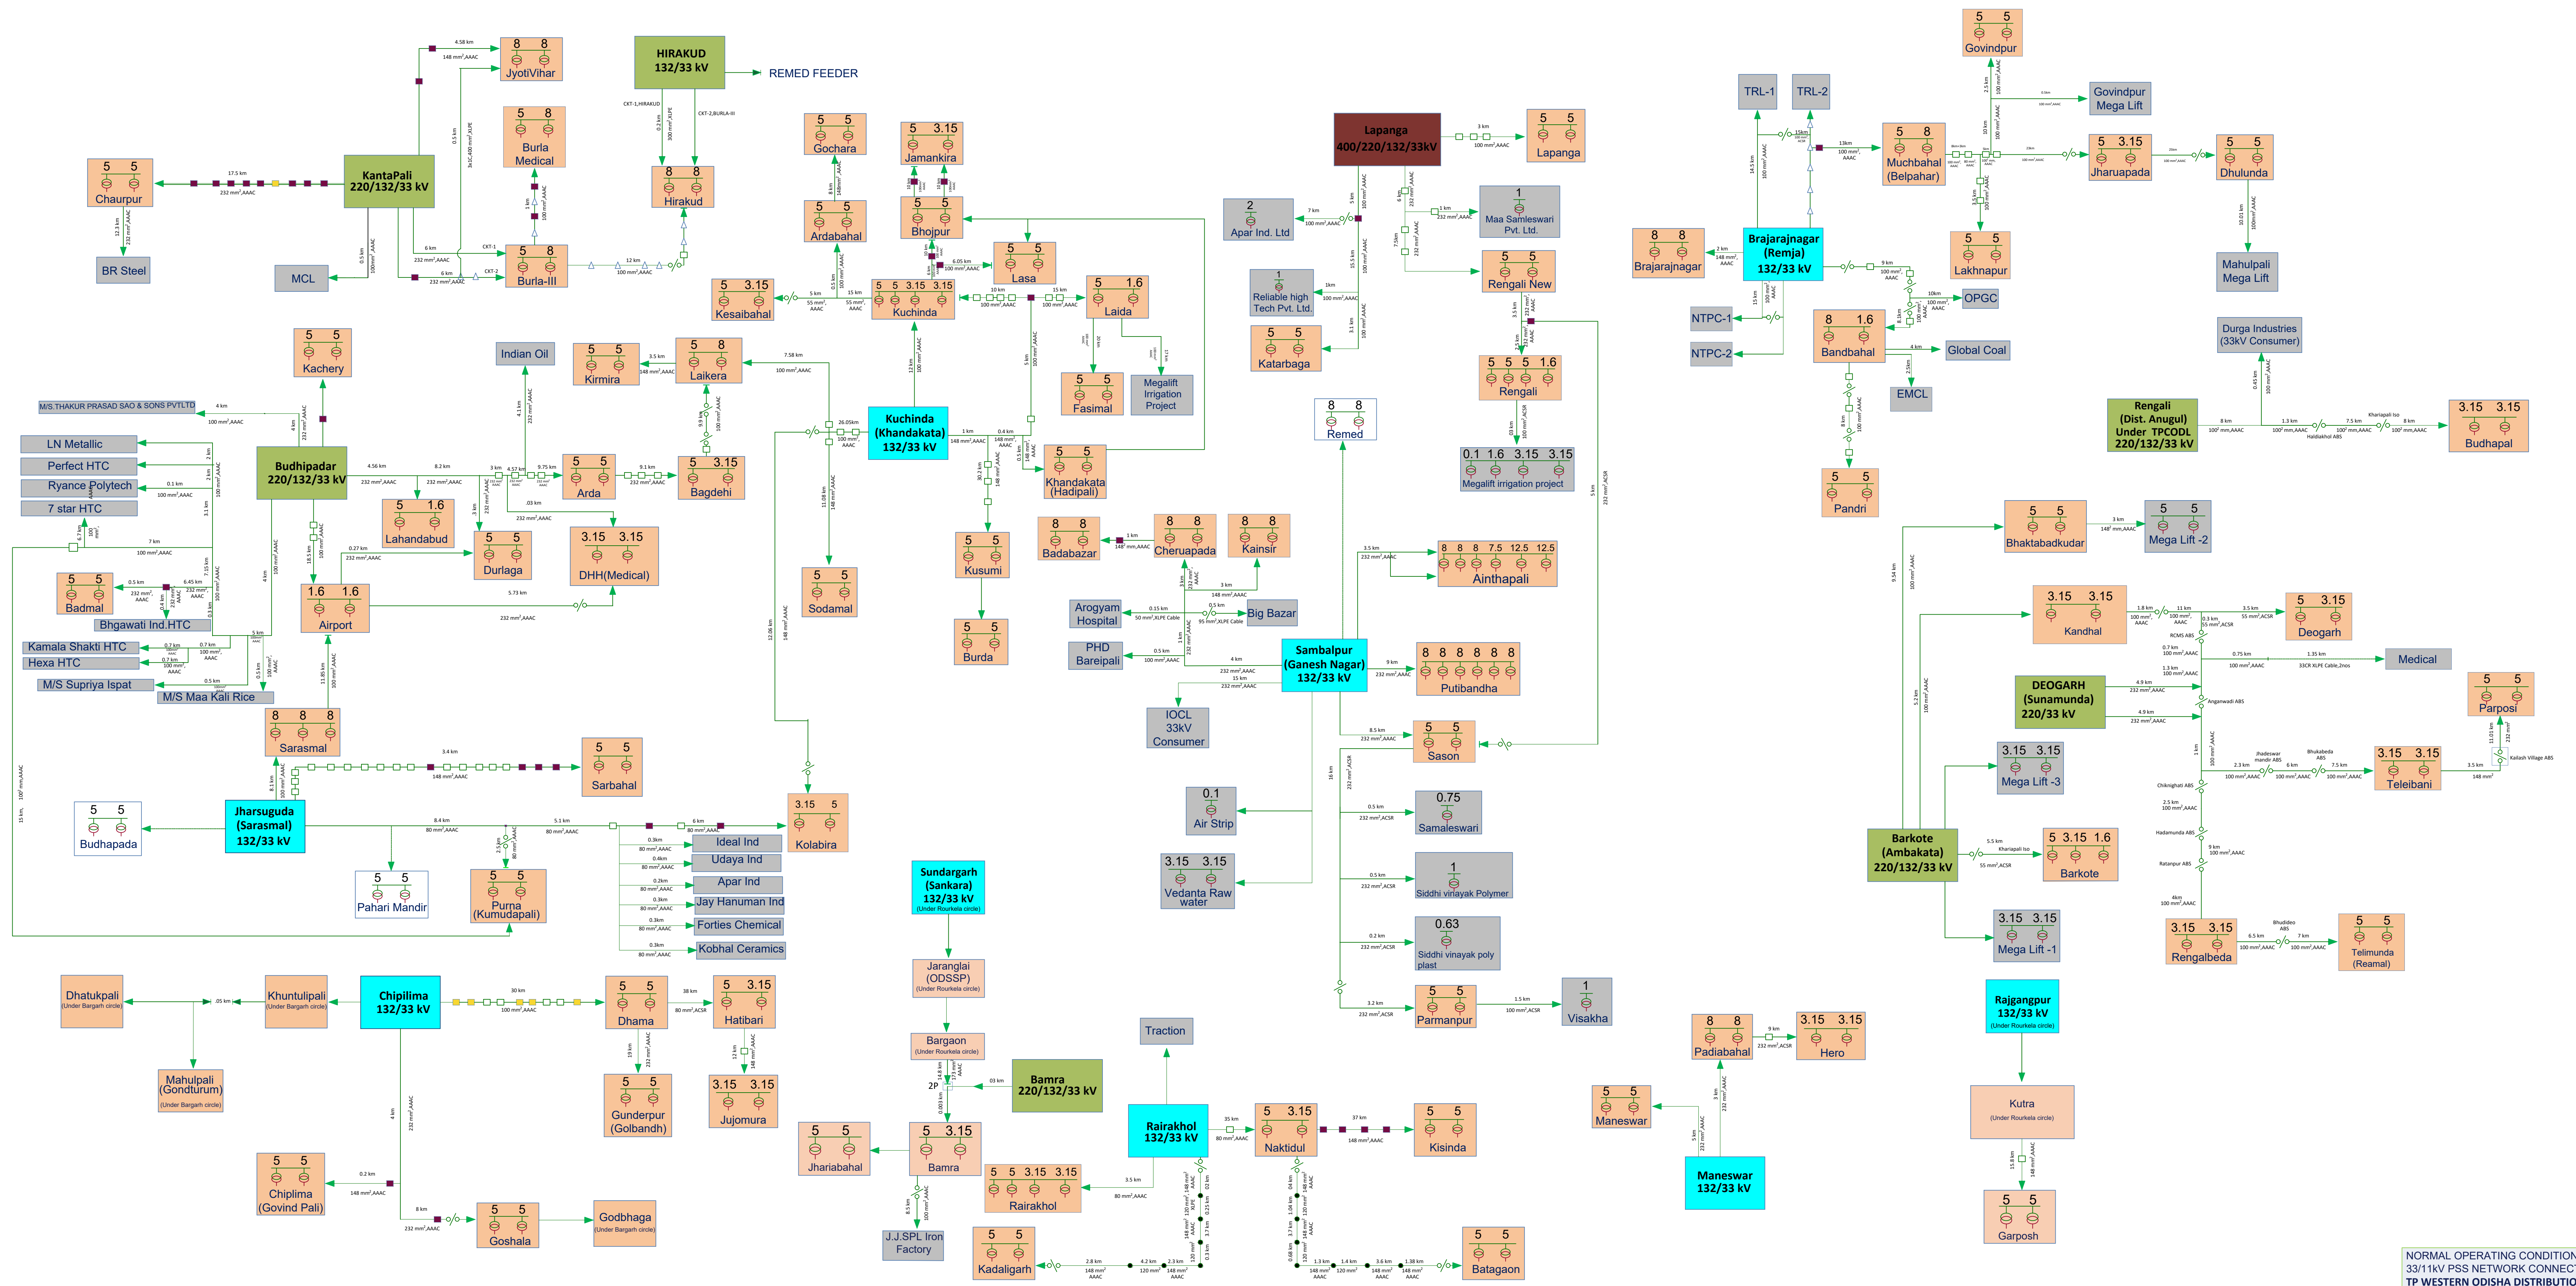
HIRAKUD
132/33 kV

REMED FEEDER

KantaPali
220/132/33 kV

8 8
JyotiVihar

5 8
Burla Medical

8 8
Hirakud

5 8
Burla-III

5 5
Chaurpur

BR Steel

MCL

5 5
Gochara

5 3.15
Jamankira

5 5
Ardabahal

5 5
Bhojpur

5 5
Lasa

5 1.6
Laida

5 3.15
Kesaibahal

5 5 3.15 3.15
Kuchinda

Kuchinda
(Khandakata)
132/33 kV

5 5
Fasimal

Megalift Irrigation Project

5 5
Khandakata (Hadipali)

5 5
Kusumi

5 5
Burda

5 5
Sodamal

Indian Oil

5 5
Kirmira

5 8
Laikera

5 3.15
Bagdehi

5 5
Arda

3.15 3.15
DHH(Medical)

5 5
Durlaga

5 1.6
Lahandabud

5 5
Kachery

M/S.THAKUR PRASAD SAO & SONS PVTLTD

Budhipadar
220/132/33 kV

LN Metallic
Perfect HTC
Ryance Polytech
7 star HTC

5 5
Badmal

Bhgawati Ind.HTC
Kamala Shakti HTC
Hexa HTC
M/S Supriya Ispat
M/S Maa Kali Rice

1.6 1.6
Airport

8 8 8
Sarasmal

5 5
Sarbahal

5 5
Budhapada

Jharsuguda
(Sarasmal)
132/33 kV

5 5
Pahari Mandir

5 5
Purna
(Kumudapali)

Ideal Ind
Udaya Ind
Apar Ind
Jay Hanuman Ind
Forties Chemical
Kobhal Ceramics

3.15 5
Kolabira

Lapanga
400/220/132/33kV

5 5
Lapanga

2
Apar Ind. Ltd

1
Maa Samleswari Pvt. Ltd.

1
Reliable high Tech Pvt. Ltd.

5 5
Rengali New

5 5
Katarbaga

5 5 5 1.6
Rengali

0.1 1.6 3.15 3.15
Megalift irrigation project

8 8
Remed

8 8
Badabazar

8 8
Cheruapada

8 8
Kainsir

8 8 8 7.5 12.5 12.5
Ainthapali

Arogyam Hospital

Big Bazar

PHD Bareipali

Sambalpur
(Ganesh Nagar)
132/33 kV

8 8 8 8 8 8
Putibandha

IOCL 33kV Consumer

5 5
Sason

0.1
Air Strip

0.75
Samaleswari

3.15 3.15
Vedanta Raw water

1
Siddhi vinayak Polymer

0.63
Siddhi vinayak poly plast

5 5
Parmanpur

1
Visakha

Sundargarh
(Sankara)
132/33 kV
(Under Rourkela circle)

Jaranglai
(ODSSP)
(Under Rourkela circle)

Bargaon
(Under Rourkela circle)

Bamra
220/132/33 kV

5 3.15
Bamra

5 5
Jhariabahal

J.J.SPL Iron Factory

Traction

Rairakhol
132/33 kV

5 3.15
Naktidul

5 5
Kisinda

5 5 3.15 3.15
Rairakhol

5 5
Kadaligarh

5 5
Batagaon

Chipilima
132/33 kV

Dhatukpali
(Under Bargarh circle)

Khuntulipali
(Under Bargarh circle)

Mahulpali
(Gondturum)
(Under Bargarh circle)

5 5
Dhama

5 3.15
Hatibari

5 5
Gunderpur
(Golbandh)

3.15 3.15
Jujomura

5 5
Chiplima
(Govind Pali)

5 5
Goshala

Godbhaga
(Under Bargarh circle)

TRL-1
TRL-2

5 5
Govindpur

Govindpur Mega Lift

5 8
Muchbahal
(Belpahar)

5 3.15
Jharuapada

5 5
Dhulunda

Mahulpali Mega Lift

8 8
Brajarajnagar

Brajarajnagar
(Remja)
132/33 kV

5 5
Lakhnapur

OPGC

NTPC-1
NTPC-2

8 1.6
Bandbahal

Global Coal

EMCL

5 5
Pandri

Durga Industries
(33kV Consumer)

Rengali
(Dist. Anugul)
Under TPCODL
220/132/33 kV

3.15 3.15
Budhapal

5 5
Bhaktabadkudar

5 5
Mega Lift -2

3.15 3.15
Kandhal

5 3.15
Deogarh

Medical

DEOGARH
(Sunamunda)
220/33 kV

5 5
Parposi

3.15 3.15
Mega Lift -3

3.15 3.15
Teleibani

Barkote
(Ambakata)
220/132/33 kV

5 3.15 1.6
Barkote

3.15 3.15
Mega Lift -1

3.15 3.15
Rengalbeda

5 5
Telimunda
(Reamal)

Rajgangpur
132/33 kV
(Under Rourkela circle)

Kutra
(Under Rourkela circle)

5 5
Garposh

8 8
Padiabahal

3.15 3.15
Hero

5 5
Maneswar

Maneswar
132/33 kV

NORMAL OPERATING CONDITION
33/11kV PSS NETWORK CONNECT
TP WESTERN ODISHA DISTRIBUTIO